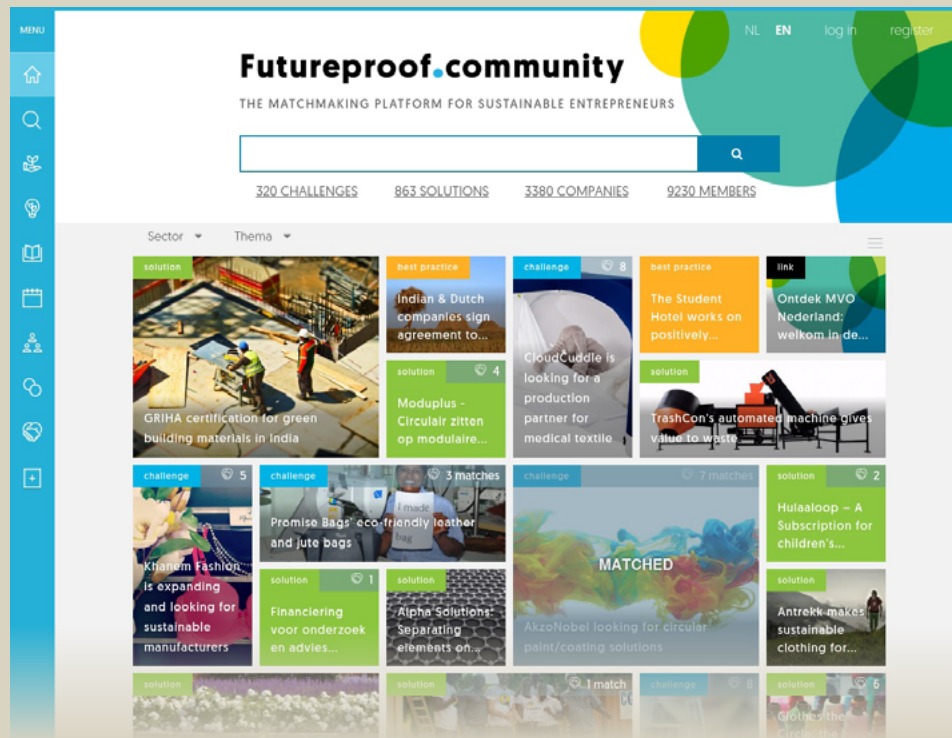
MENU

NL EN log in register

Futureproof.community

THE MATCHMAKING PLATFORM FOR SUSTAINABLE ENTREPRENEURS

320 CHALLENGES 863 SOLUTIONS 3380 COMPANIES 9230 MEMBERS

Sector Thema

solution
GRIHA certification for green building materials in India

best practice
Indian & Dutch companies sign agreement to...

solution 4
Moduplus - Circulair zitten op modulaire...

challenge 8
CloudCuddle is looking for a production partner for medical textile

best practice
The Student Hotel works on positively...

link
Ontdek MVO Nederland: welkom in de...

solution
TrashCon's automated machine gives value to waste

challenge 5
Khanem Fashion is expanding and looking for sustainable manufacturers

challenge 3 matches
Promise Bags' eco-friendly leather and jute bags

I made bag

solution 1
Financiering voor onderzoek en advies...

solution
Alpha Solutions: Separating elements on...

challenge 7 matches
MATCHED
AkzoNobel looking for circular paint/coating solutions

solution 2
Hulaaloop – A Subscription for children's...

solution
Antrekk makes sustainable clothing for...

solution

solution 1 match

challenge 8

solution 6
Clothes the Circle the...